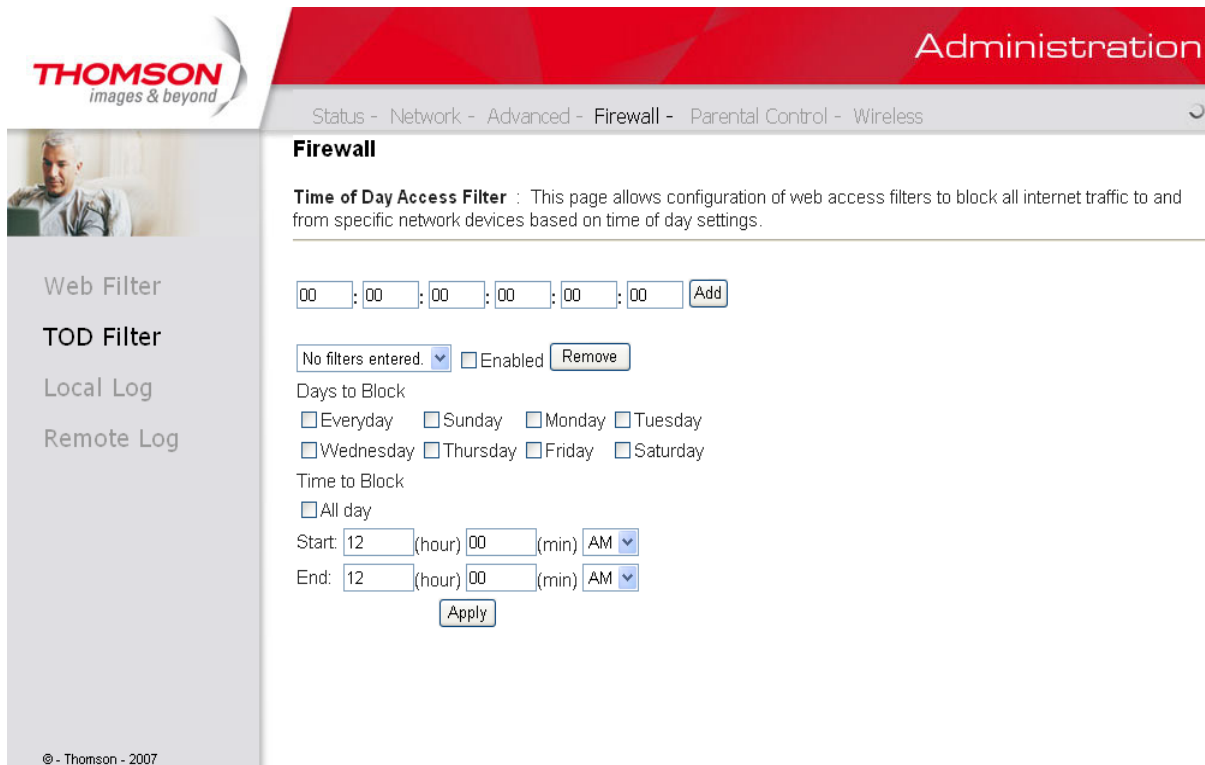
THOMSON
images & beyond

Administration

Status - Network - Advanced - Firewall - Parental Control - Wireless

Firewall

Time of Day Access Filter : This page allows configuration of web access filters to block all internet traffic to and from specific network devices based on time of day settings.

Web Filter

TOD Filter

Local Log

Remote Log

00 : 00 : 00 : 00 : 00 : 00 Add

No filters entered. Enabled Remove

Days to Block

Everyday Sunday Monday Tuesday

Wednesday Thursday Friday Saturday

Time to Block

All day

Start: 12 (hour) 00 (min) AM

End: 12 (hour) 00 (min) AM

Apply

© - Thomson - 2007